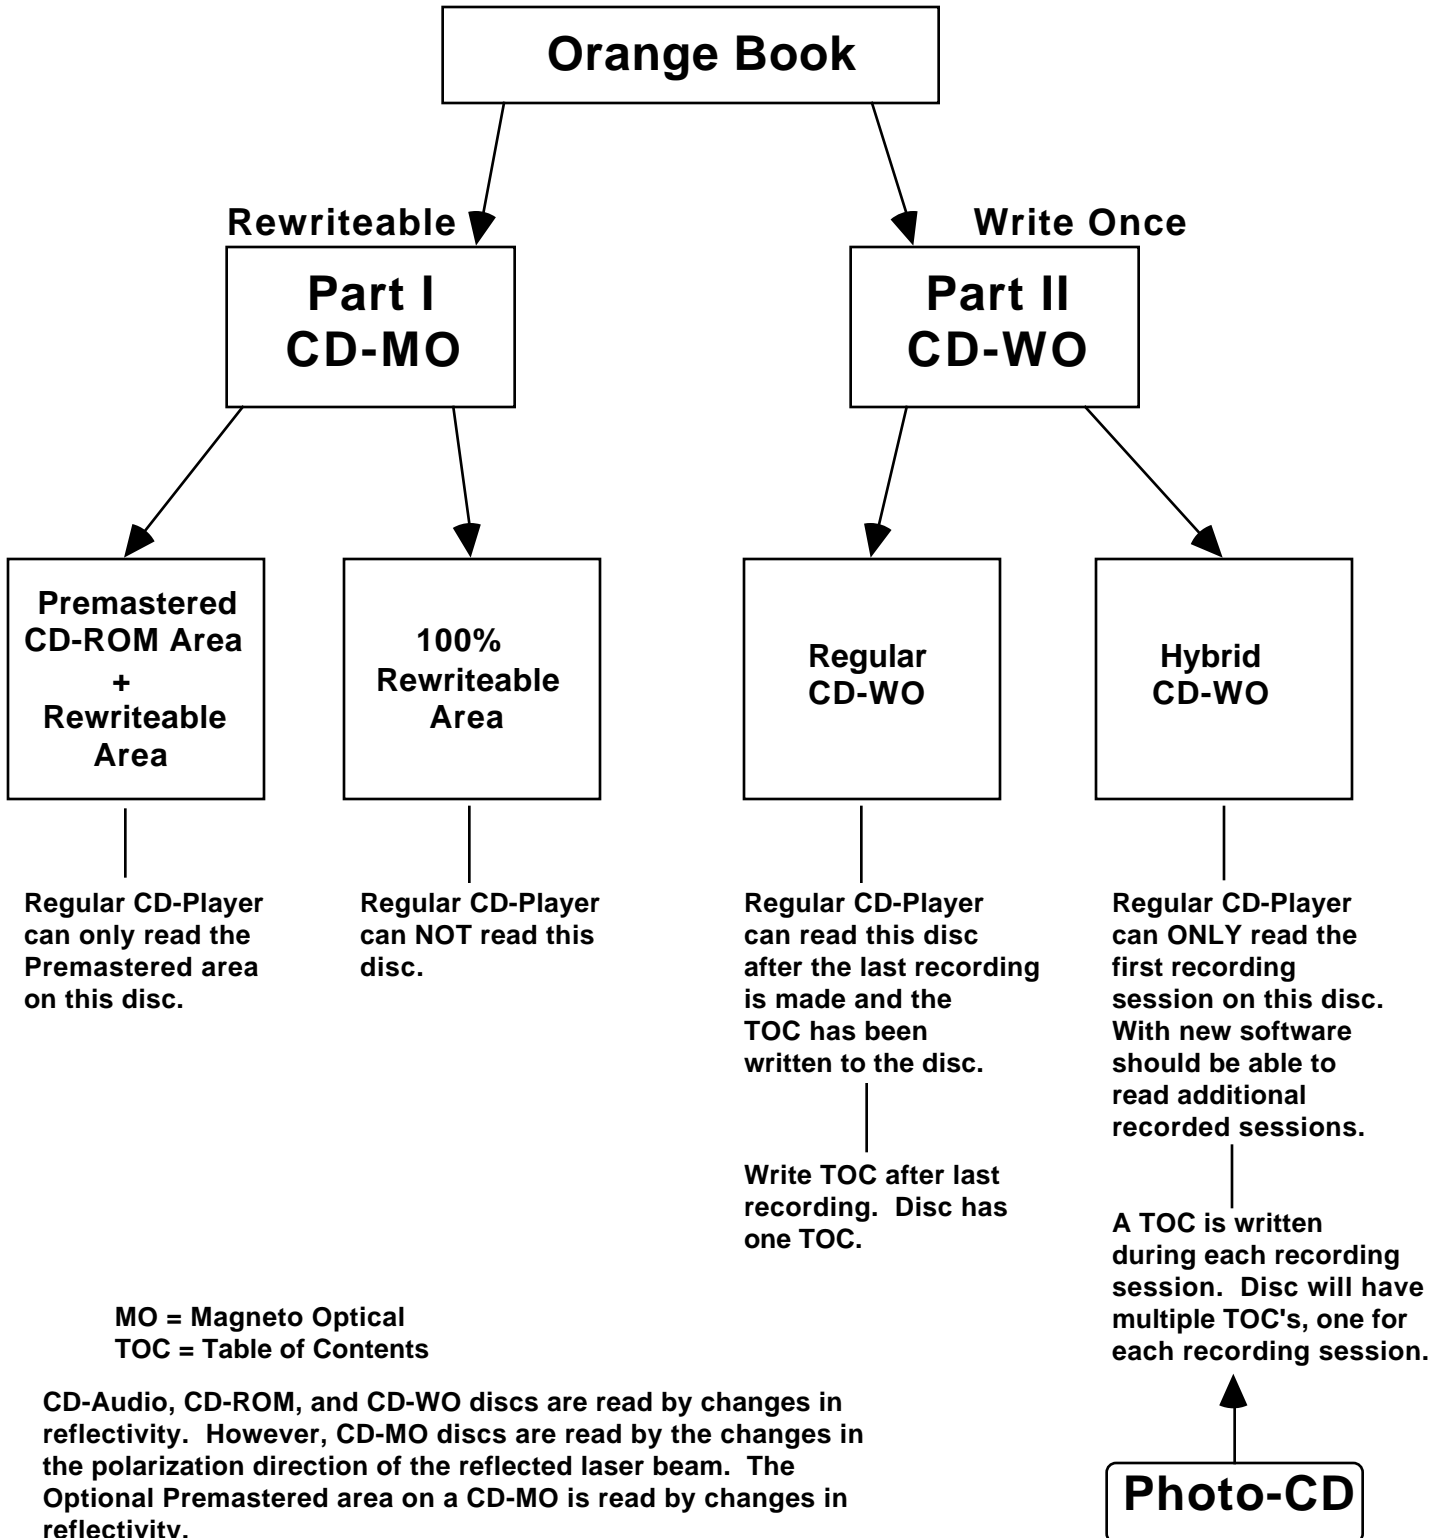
Orange Book

Rewriteable

Part I
CD-MO

Write Once

Part II
CD-WO

Premastered CD-ROM Area + Rewriteable Area

100% Rewriteable Area

Regular CD-WO

Hybrid CD-WO

Regular CD-Player can only read the Premastered area on this disc.

Regular CD-Player can NOT read this disc.

Regular CD-Player can read this disc after the last recording is made and the TOC has been written to the disc.

Write TOC after last recording. Disc has one TOC.

Regular CD-Player can ONLY read the first recording session on this disc. With new software should be able to read additional recorded sessions.

A TOC is written during each recording session. Disc will have multiple TOC's, one for each recording session.

MO = Magneto Optical
TOC = Table of Contents

CD-Audio, CD-ROM, and CD-WO discs are read by changes in reflectivity. However, CD-MO discs are read by the changes in the polarization direction of the reflected laser beam. The Optional Premastered area on a CD-MO is read by changes in reflectivity.

Photo-CD